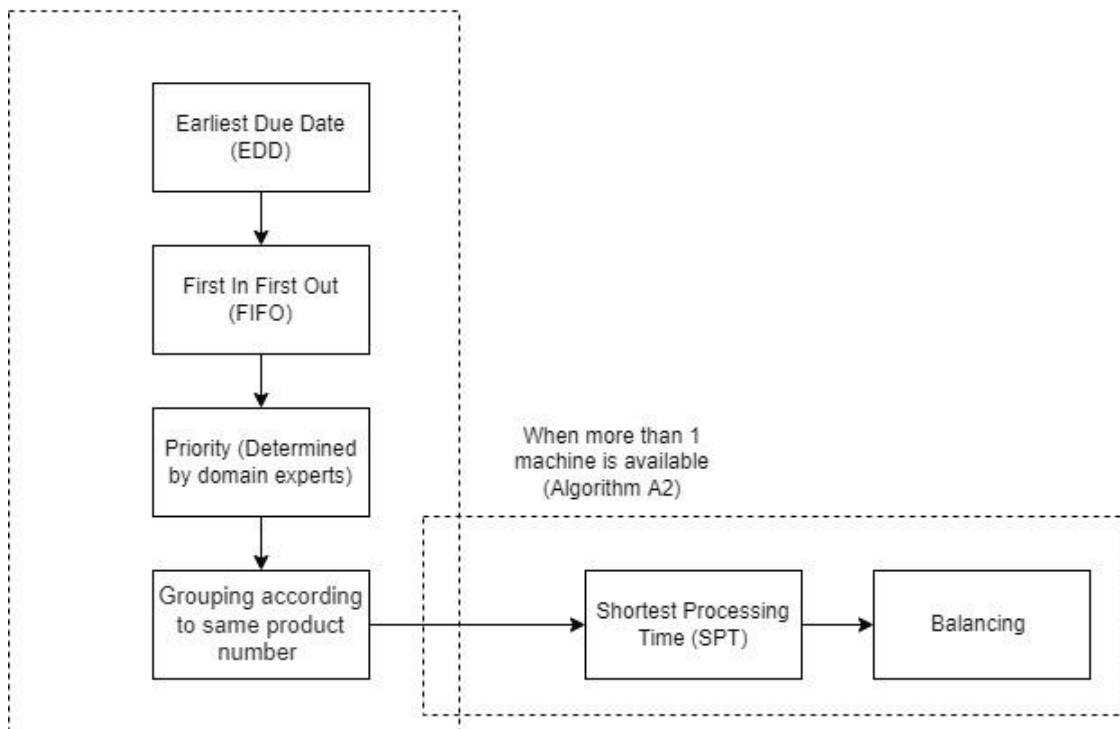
Earliest Due Date (EDD)

First In First Out (FIFO)

Priority (Determined by domain experts)

Grouping according to same product number

When more than 1 machine is available (Algorithm A2)

Shortest Processing Time (SPT)

Balancing